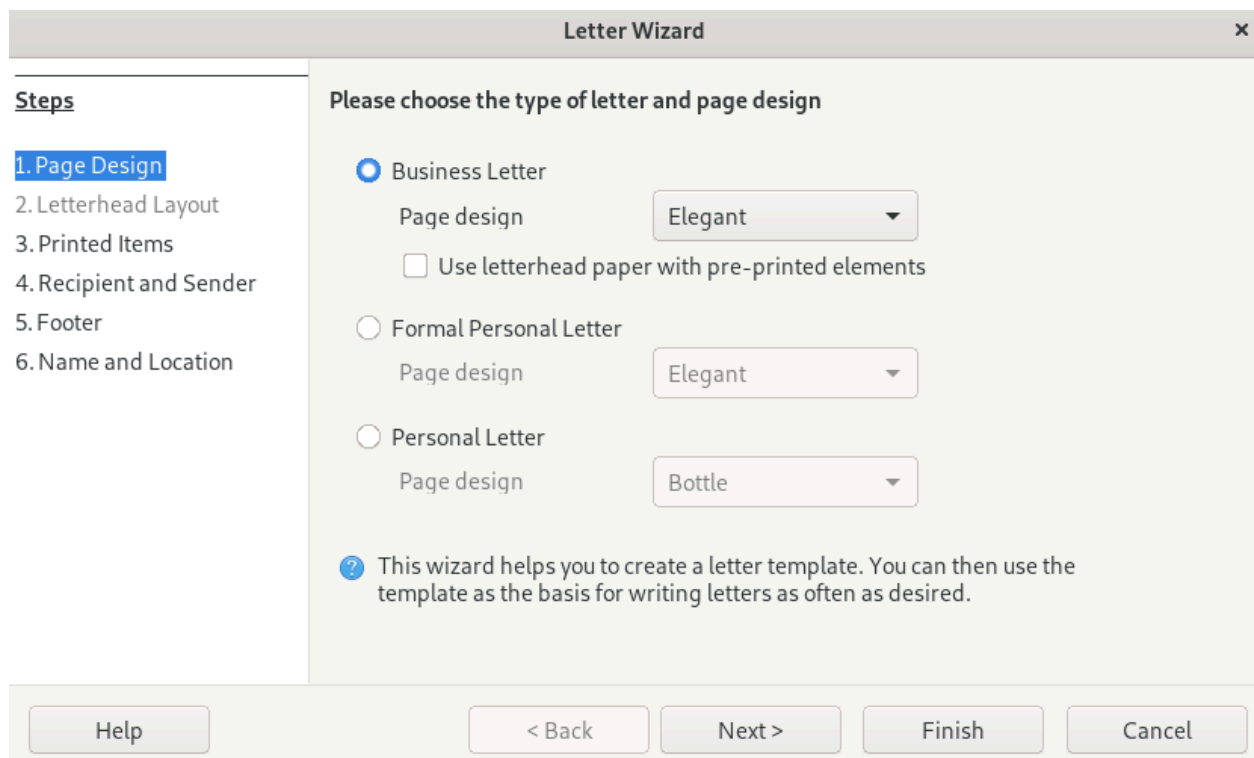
Letter Wizard

×

Steps

1. Page Design
2. Letterhead Layout
3. Printed Items
4. Recipient and Sender
5. Footer
6. Name and Location

Please choose the type of letter and page design

Business Letter
Page design Elegant
Use letterhead paper with pre-printed elements

Formal Personal Letter
Page design Elegant

Personal Letter
Page design Bottle

This wizard helps you to create a letter template. You can then use the template as the basis for writing letters as often as desired.

Help
< Back
Next >
Finish
Cancel